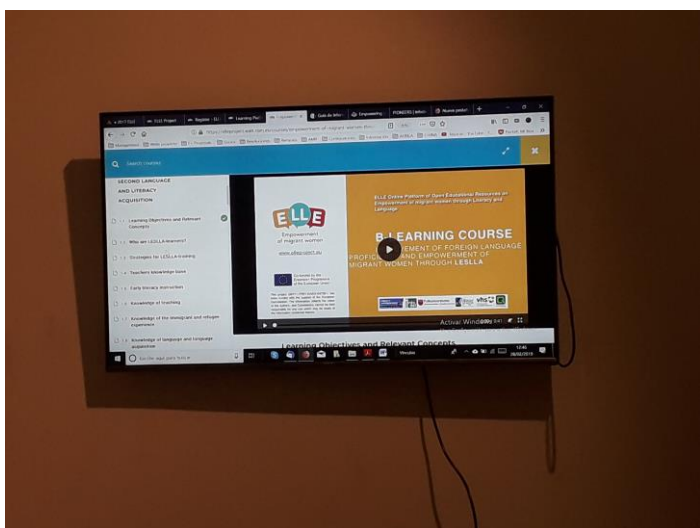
Search courses

SECOND LANGUAGE AND LITERACY ACQUISITION

Learning Objectives and Relevant Concepts

Who are LESLLA learners?

Strategies for LESLLA training

Teachers knowledge base

Early literacy instruction

Knowledge of teaching

Knowledge of the immigrant and refugee experience

Knowledge of language and language acquisition

ELLE

Empowerment of migrant women

www.elleproject.eu

Co-funded by the Erasmus+ Programme of the European Union

ELLE Online Platform of Open Educational Resources on Empowerment of migrant women through Literacy and Language

B-LEARNING COURSE

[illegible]EMENT OF FOREIGN LANGUAGE PROFIC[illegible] AND EMPOWERMENT OF MIGRANT WOMEN THROUGH LESLLA

Activar Windows

Learning Objectives and Relevant Concepts

Escribe aquí para buscar

Miércoles

12:45
06/02/2019